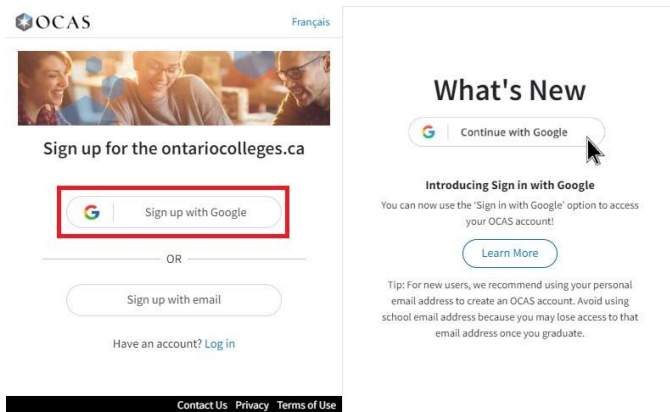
OCAS

Français

Sign up for the ontariocolleges.ca

G Sign up with Google

OR

Sign up with email

Have an account? Log in

Contact Us Privacy Terms of Use

What's New

G Continue with Google

Introducing Sign in with Google

You can now use the 'Sign in with Google' option to access your OCAS account!

Learn More

Tip: For new users, we recommend using your personal email address to create an OCAS account. Avoid using school email address because you may lose access to that email address once you graduate.